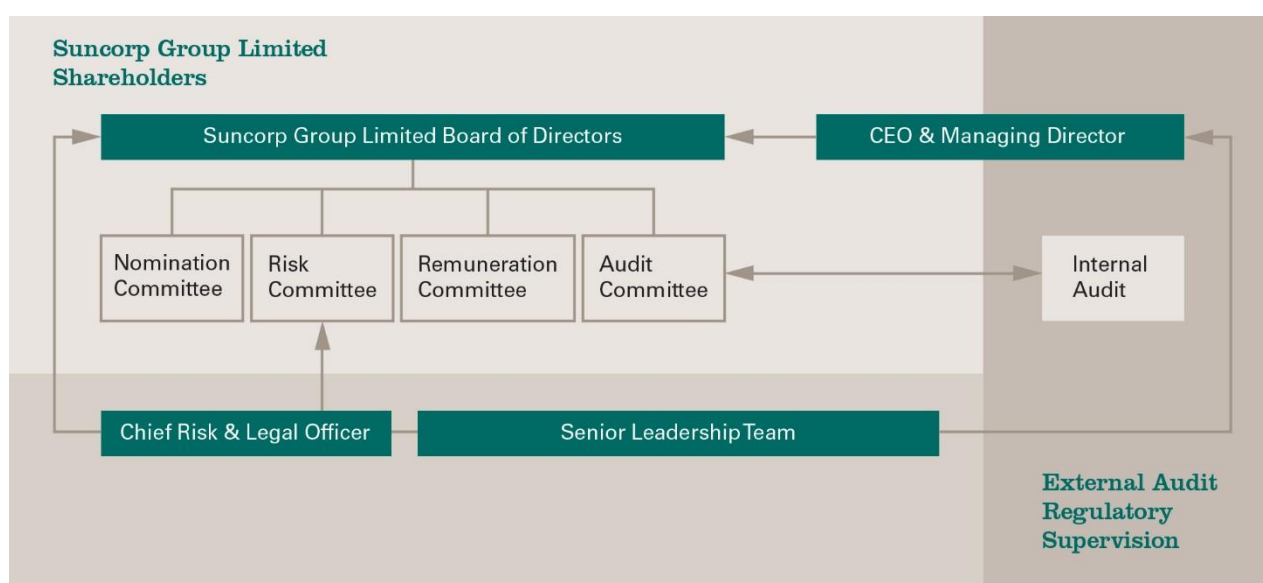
Suncorp Group Limited
Shareholders

Suncorp Group Limited Board of Directors

CEO & Managing Director

Nomination Committee

Risk Committee

Remuneration Committee

Audit Committee

Internal Audit

Chief Risk & Legal Officer

Senior Leadership Team

External Audit
Regulatory
Supervision